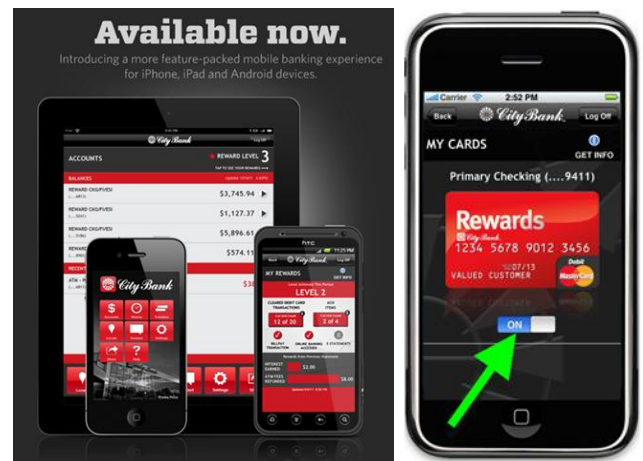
Available now.

Introducing a more feature-packed mobile banking experience for iPhone, iPad and Android devices.

City Bank
ACCOUNTS
REWARD LEVEL 3
BALANCES
REWARD CKG/PVESI $3,745.94
REWARD CKG/PVESI $1,127.37
REWARD CKG/PVESI $5,886.
$574.1

City Bank

MY REWARDS
LEVEL 2
12 of 26

Carrier 2:52 PM
Back City Bank Log Off
MY CARDS
GET INFO
Primary Checking (....9411)
Rewards
City Bank
1234 5678 9012 3456
07/13
VALUED CUSTOMER
Debit
MasterCard
ON